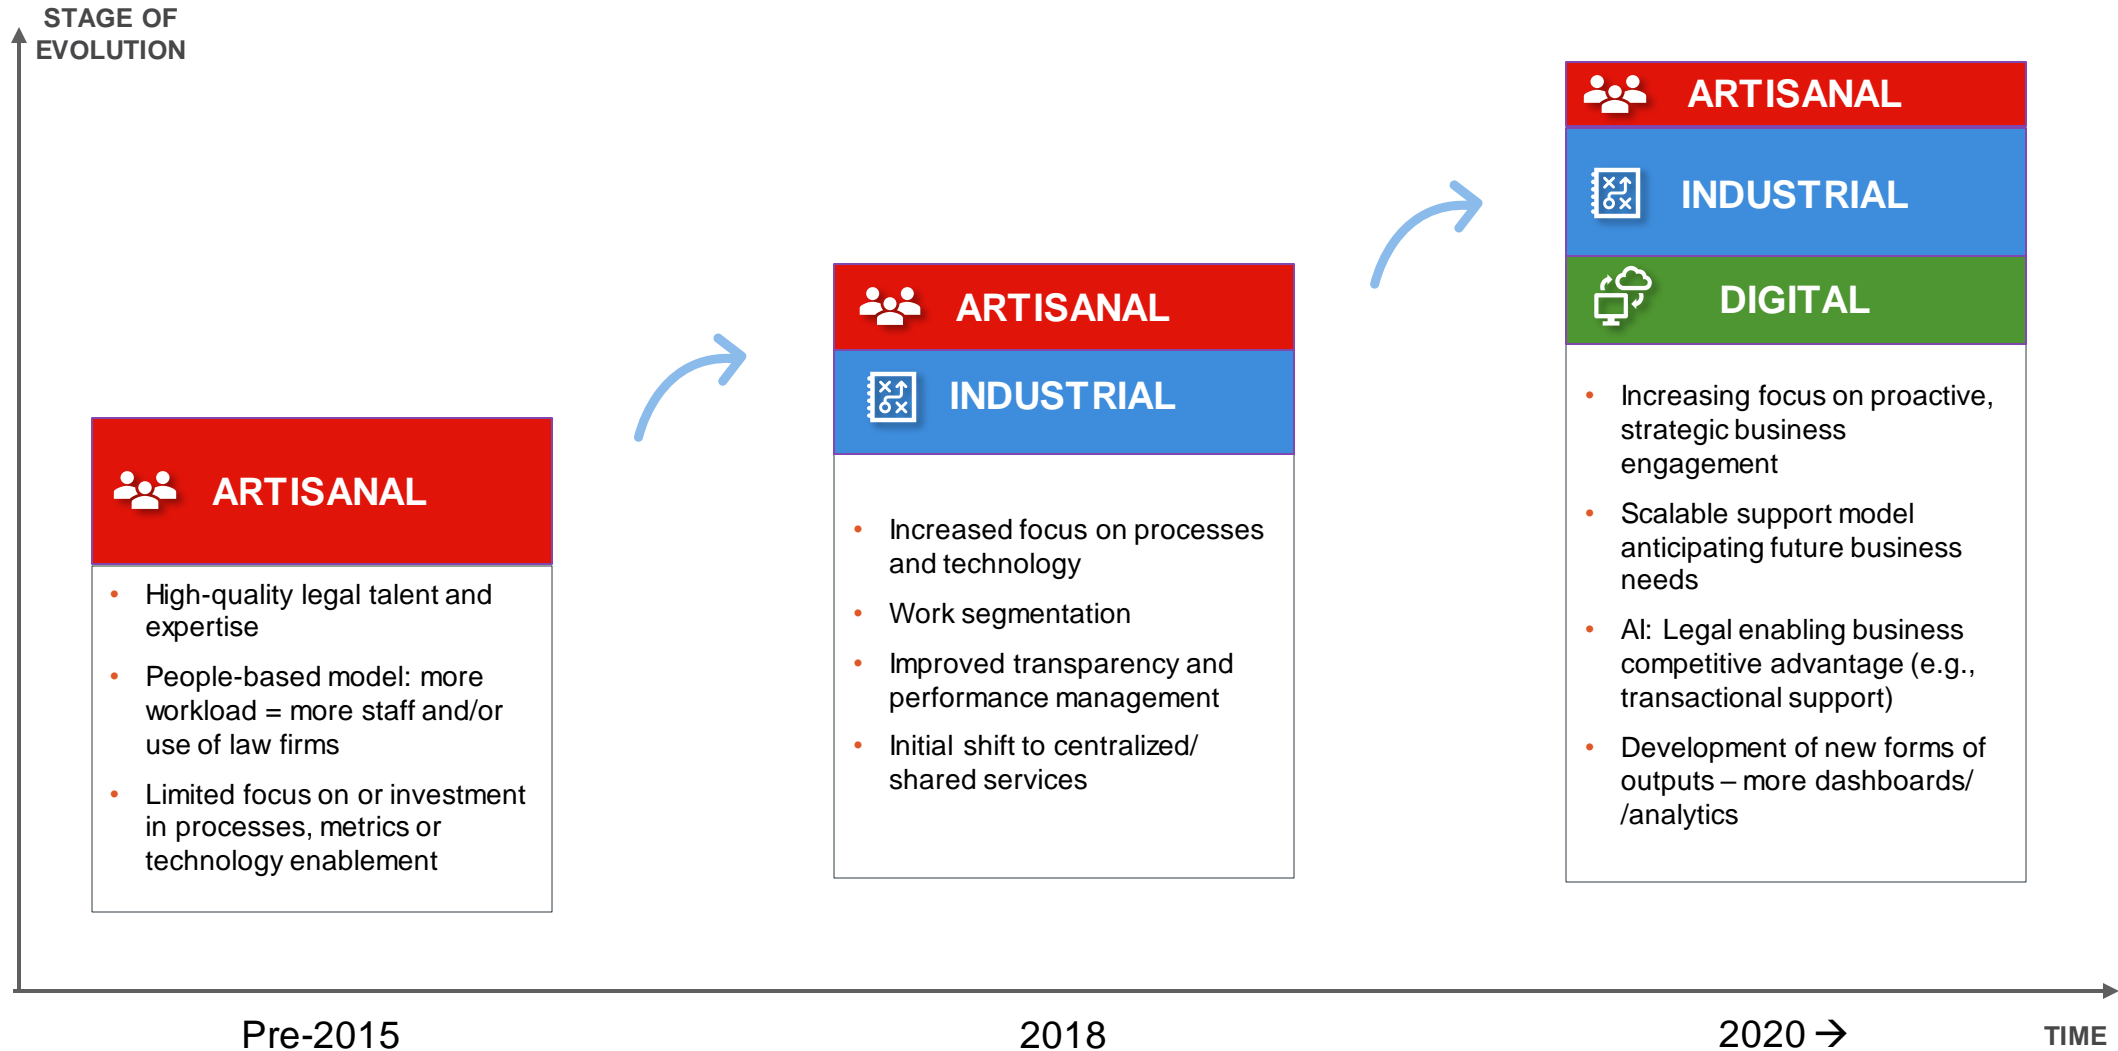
STAGE OF EVOLUTION

ARTISANAL

- High-quality legal talent and expertise
- People-based model: more workload = more staff and/or use of law firms
- Limited focus on or investment in processes, metrics or technology enablement

ARTISANAL

INDUSTRIAL

- Increased focus on processes and technology
- Work segmentation
- Improved transparency and performance management
- Initial shift to centralized/ shared services

ARTISANAL

INDUSTRIAL

DIGITAL

- Increasing focus on proactive, strategic business engagement
- Scalable support model anticipating future business needs
- AI: Legal enabling business competitive advantage (e.g., transactional support)
- Development of new forms of outputs – more dashboards/ /analytics

Pre-2015

2018

2020 →

TIME